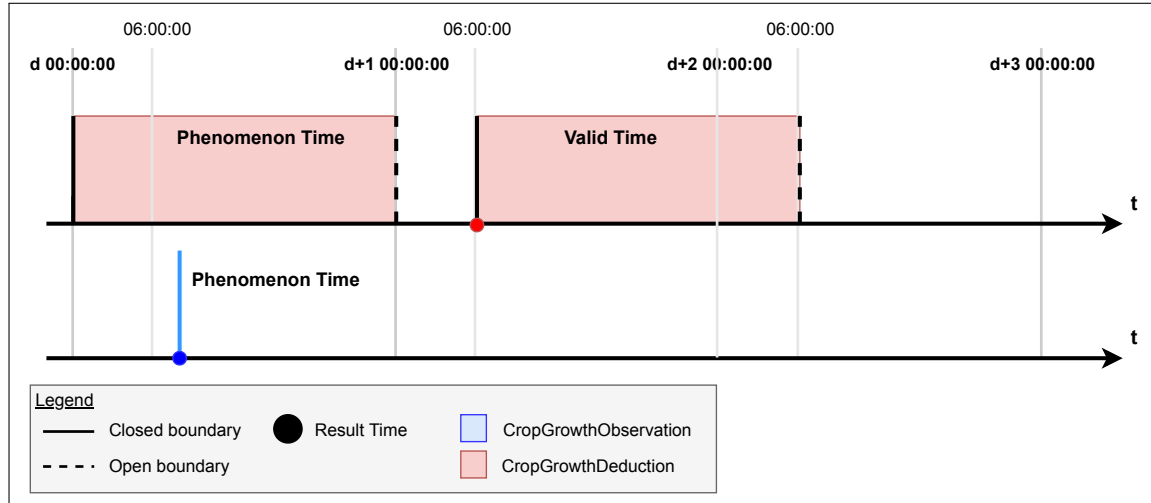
06:00:00
06:00:00
06:00:00

d 00:00:00
d+1 00:00:00
d+2 00:00:00
d+3 00:00:00

Phenomenon Time
Valid Time
t

Phenomenon Time
t

Legend
Closed boundary
Result Time
CropGrowthObservation
Open boundary
CropGrowthDeduction